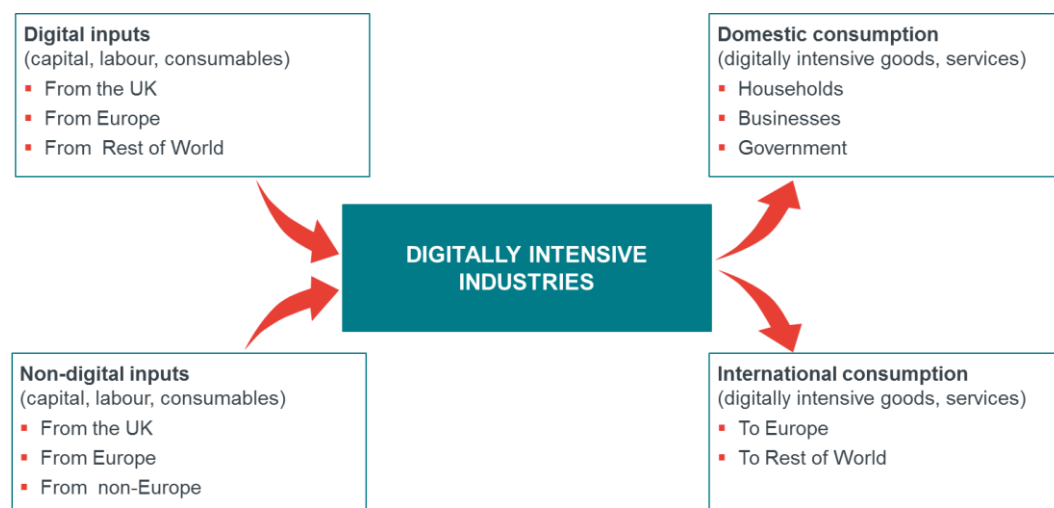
Digital inputs
(capital, labour, consumables)
- From the UK
- From Europe
- From Rest of World

Domestic consumption
(digitally intensive goods, services)
- Households
- Businesses
- Government

DIGITALLY INTENSIVE INDUSTRIES

Non-digital inputs
(capital, labour, consumables)
- From the UK
- From Europe
- From non-Europe

International consumption
(digitally intensive goods, services)
- To Europe
- To Rest of World